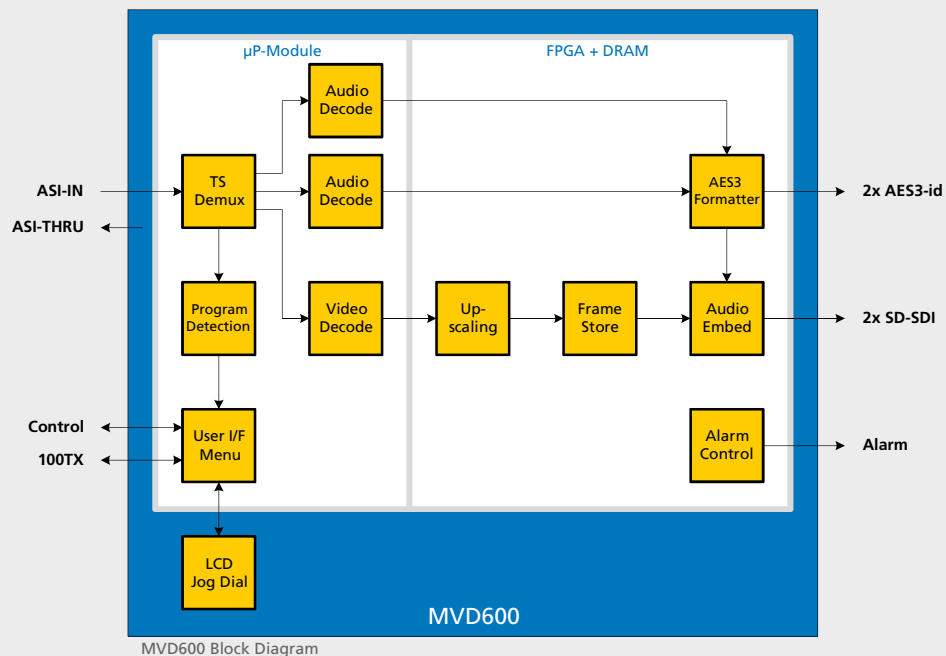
μP-Module

FPGA + DRAM

Audio Decode

TS Demux

Audio Decode

AES3 Formatter

ASI-IN

ASI-THRU

2x AES3-id

Program Detection

Video Decode

Up-scaling

Frame Store

Audio Embed

2x SD-SDI

Control

100TX

User I/F Menu

Alarm Control

Alarm

LCD Jog Dial

MVD600

MVD600 Block Diagram